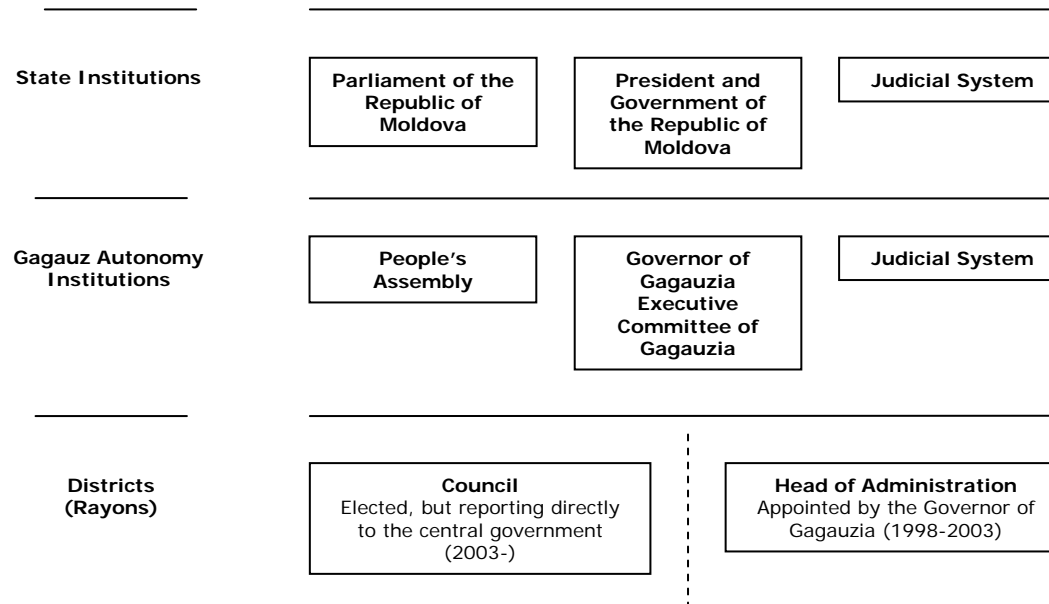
State Institutions

Parliament of the Republic of Moldova

President and Government of the Republic of Moldova

Judicial System

Gagauz Autonomy Institutions

People's Assembly

Governor of Gagauzia Executive Committee of Gagauzia

Judicial System

Districts (Rayons)

Council
Elected, but reporting directly to the central government (2003-)

Head of Administration
Appointed by the Governor of Gagauzia (1998-2003)